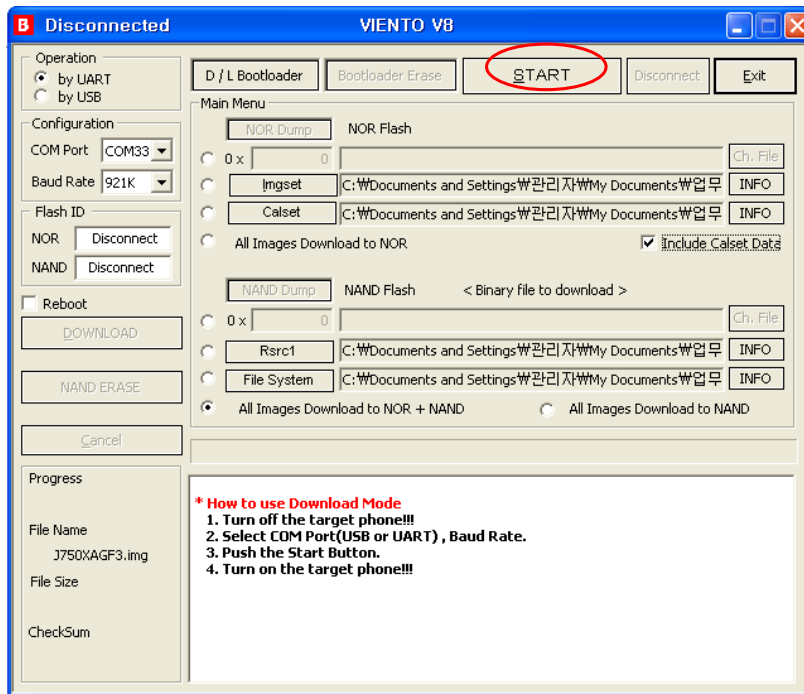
B Disconnected

VIENTO V8

Operation
by UART
by USB

Configuration
COM Port COM33
Baud Rate 921K

Flash ID
NOR Disconnect
NAND Disconnect

Reboot

DOWNLOAD

NAND ERASE

Cancel

D / L Bootloader
Bootloader Erase
START
Disconnect
Exit

Main Menu

NOR Dump NOR Flash
0 x 0 Ch. File
Imgset C:₩Documents and Settings₩관리자₩My Documents₩업무 INFO
Calset C:₩Documents and Settings₩관리자₩My Documents₩업무 INFO
All Images Download to NOR
Include Calset Data

NAND Dump NAND Flash < Binary file to download >
0 x 0 Ch. File
Rsrc1 C:₩Documents and Settings₩관리자₩My Documents₩업무 INFO
File System C:₩Documents and Settings₩관리자₩My Documents₩업무 INFO
All Images Download to NOR + NAND
All Images Download to NAND

Progress

File Name
J750XAGF3.img

File Size

CheckSum

* How to use Download Mode
1. Turn off the target phone!!!
2. Select COM Port(USB or UART) , Baud Rate.
3. Push the Start Button.
4. Turn on the target phone!!!